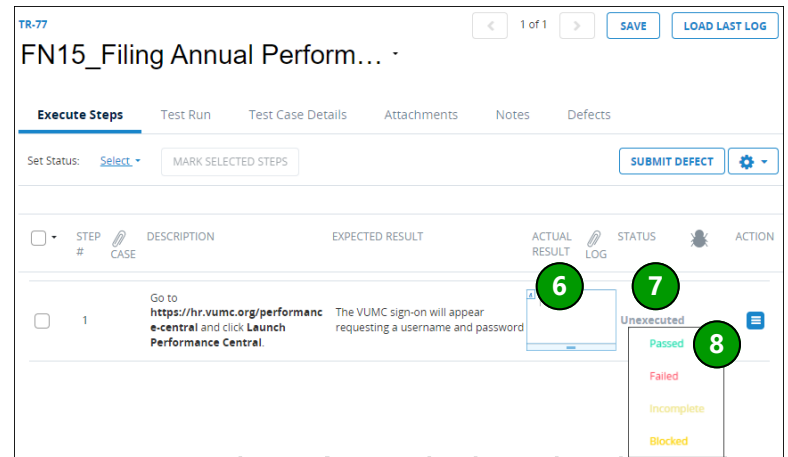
TR-77

FN15_Filing Annual Perform...

1 of 1

SAVE

LOAD LAST LOG

Execute Steps

Test Run

Test Case Details

Attachments

Notes

Defects

Set Status:

Select

MARK SELECTED STEPS

SUBMIT DEFECT

| | STEP # | CASE | DESCRIPTION | EXPECTED RESULT | ACTUAL RESULT | LOG | STATUS | | ACTION |
|---|---|---|---|---|---|---|---|---|---|
| | 1 | | Go to **https://hr.vumc.org/performance-central** and click **Launch Performance Central**. | The VUMC sign-on will appear requesting a username and password | | | Unexecuted | | |

6

7

8

Passed

Failed

Incomplete

Blocked